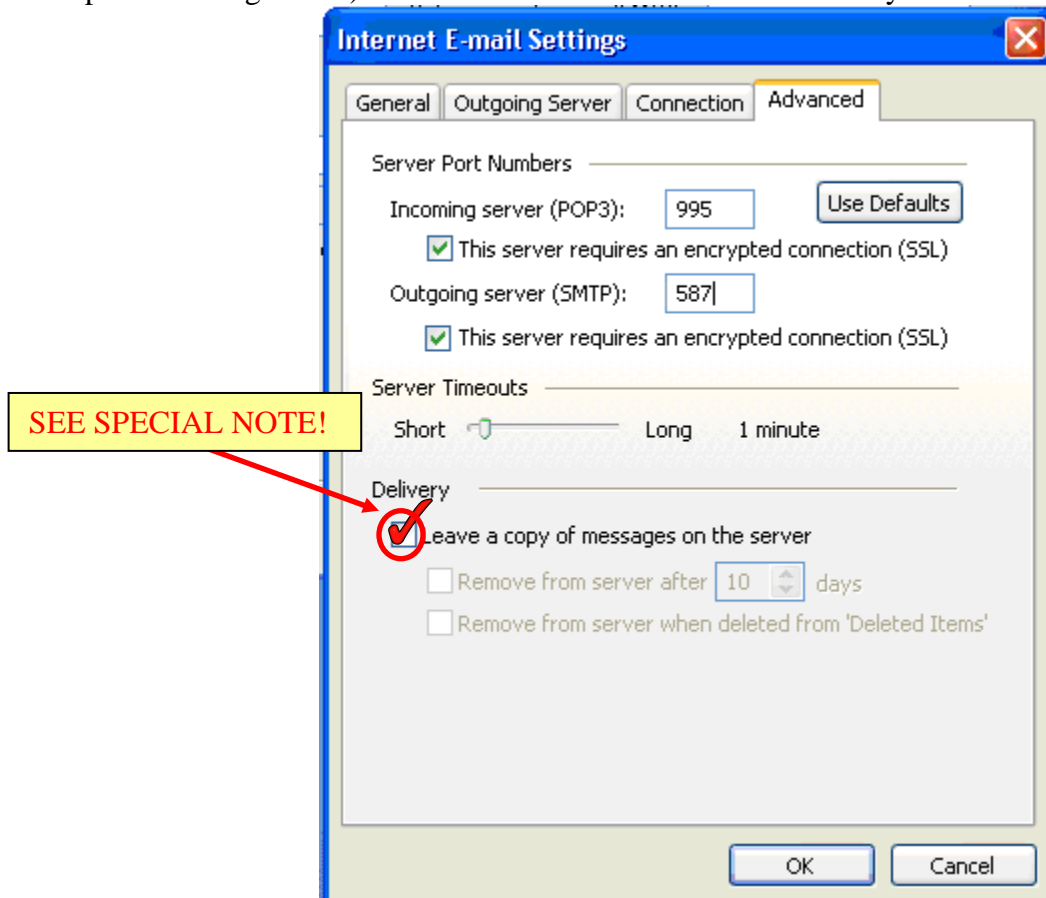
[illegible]

Internet E-mail Settings

General | Outgoing Server | Connection | Advanced

Server Port Numbers

Incoming server (POP3): 995

Use Defaults

This server requires an encrypted connection (SSL)

Outgoing server (SMTP): 587

This server requires an encrypted connection (SSL)

Server Timeouts

Short Long 1 minute

SEE SPECIAL NOTE!

Delivery

Leave a copy of messages on the server

Remove from server after 10 days

Remove from server when deleted from 'Deleted Items'

OK

Cancel